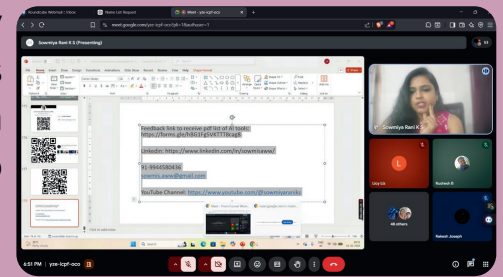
Roundtable Webinar | Inbox
Meet List Request
Meet - yze-icpf-oco

meet.google.com/yze-icpf-oco?pli=1&authuser=1

Sowmiya Rani K S (Presenting)

Feedback link to receive pdf list of AI tools: https://forms.gle/h4bG1Fg5VX7T8kag8

LinkedIn: https://www.linkedin.com/in/sowmiyaww/

91-9944580436
sowmis.aww@gmail.com

YouTube Channel: https://www.youtube.com/@sowmiyaranks

Sowmiya Rani K S

Lucy Cis

Rasheed B

48 others

Ratesh Joseph

6:51 PM | yze-icpf-oco